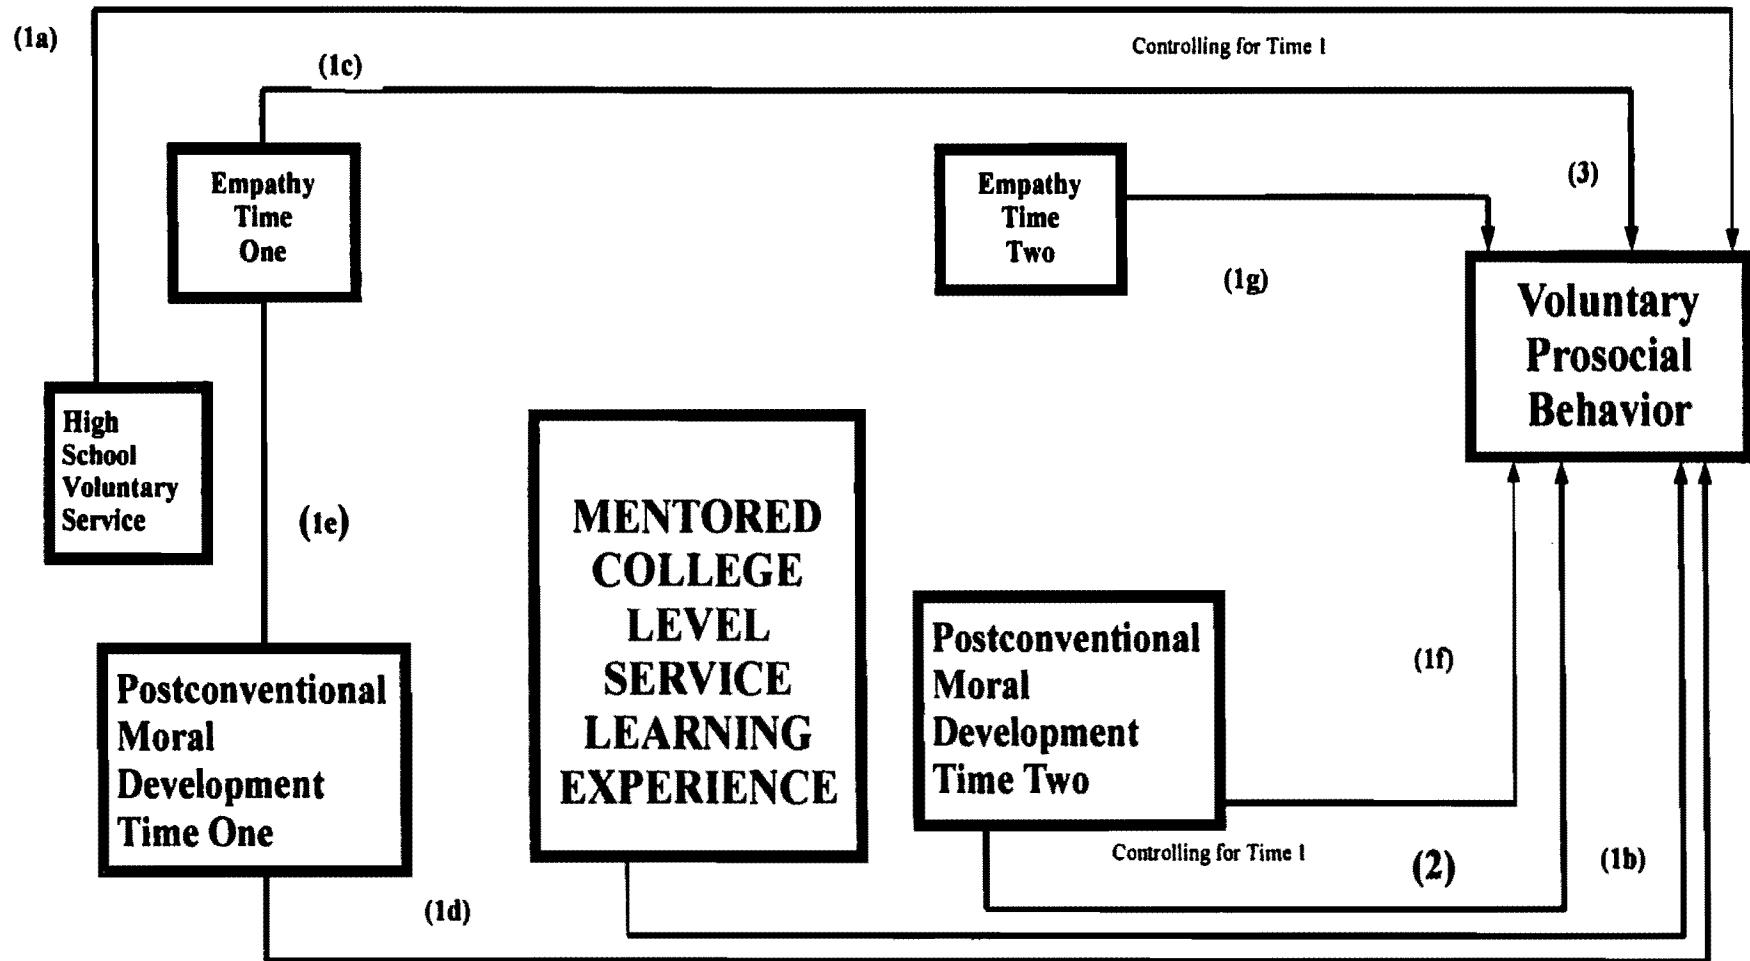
(1a)

Controlling for Time 1

(1c)

Empathy Time One

Empathy Time Two

(3)

(1g)

Voluntary Prosocial Behavior

High School Voluntary Service

(1e)

MENTORED COLLEGE LEVEL SERVICE LEARNING EXPERIENCE

Postconventional Moral Development Time Two

(1f)

Postconventional Moral Development Time One

Controlling for Time 1

(2)

(1b)

(1d)